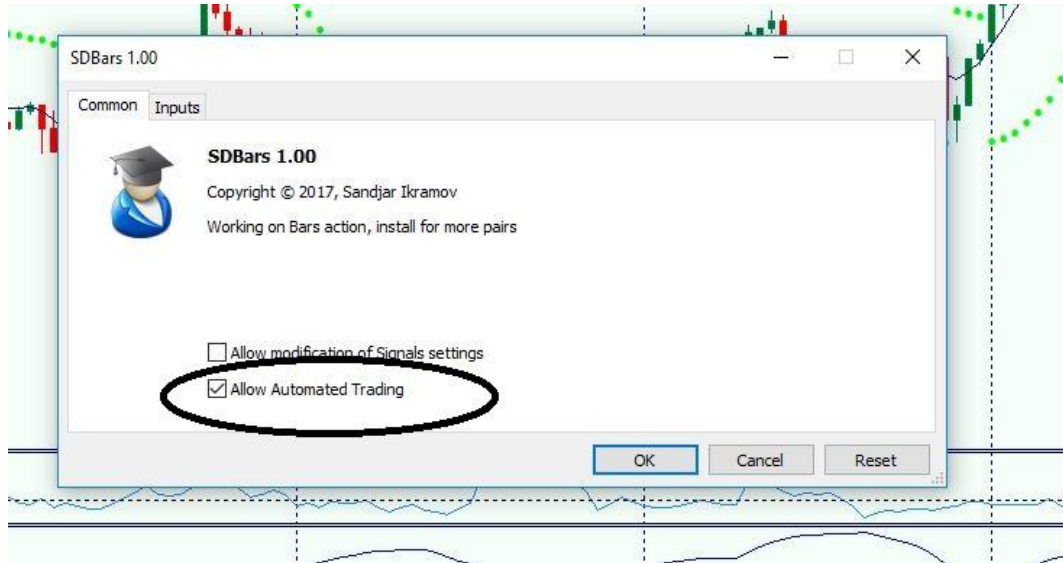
SDBars 1.00

Common | Inputs

SDBars 1.00

Copyright © 2017, Sandjar Ikramov

Working on Bars action, install for more pairs

Allow modification of Signals settings

Allow Automated Trading

OK | Cancel | Reset